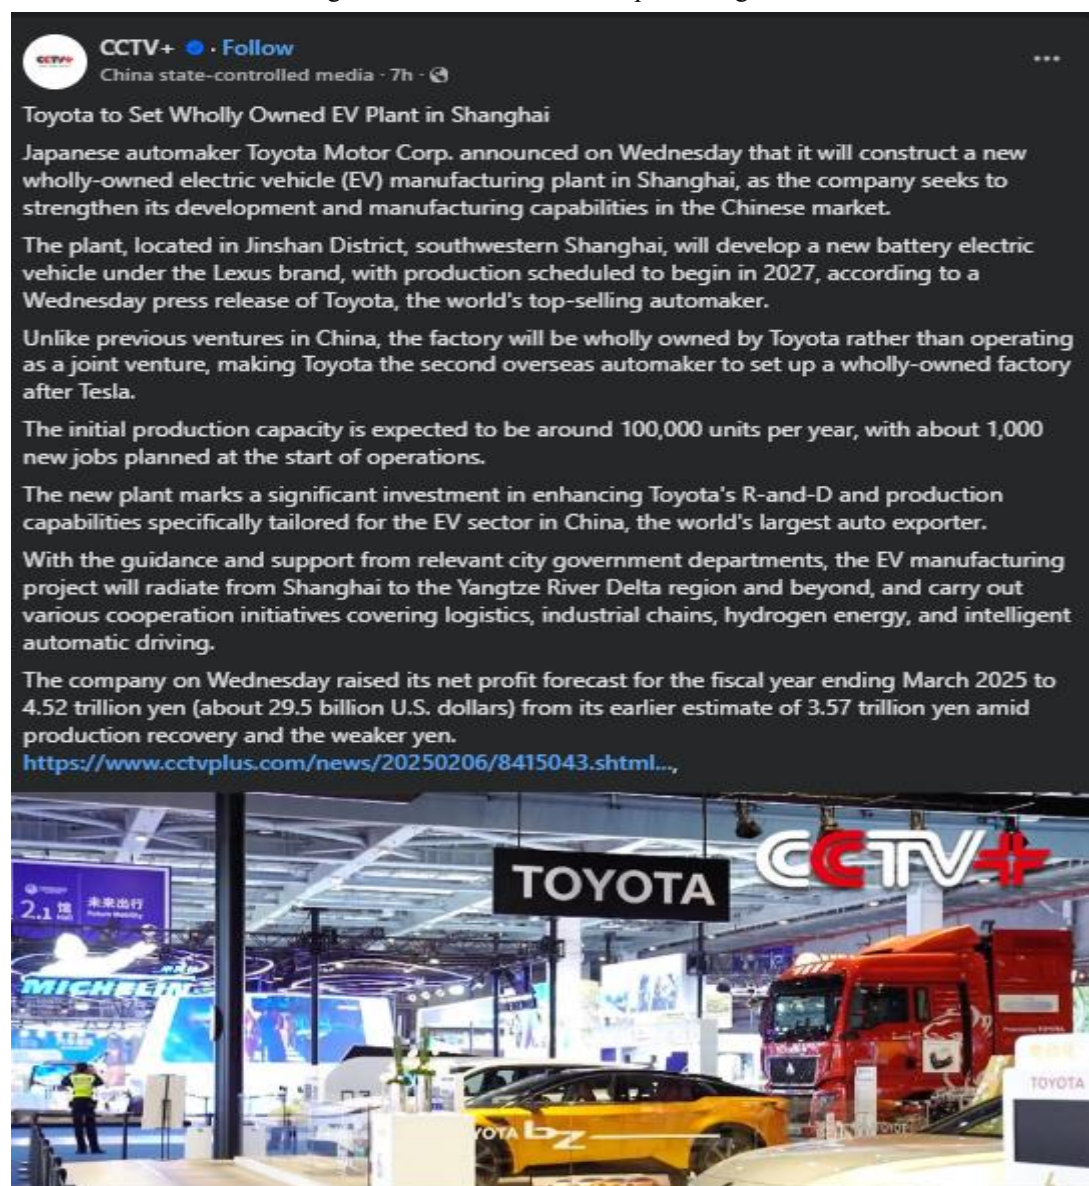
CCTV+ · Follow
China state-controlled media · 7h ·

Toyota to Set Wholly Owned EV Plant in Shanghai

Japanese automaker Toyota Motor Corp. announced on Wednesday that it will construct a new wholly-owned electric vehicle (EV) manufacturing plant in Shanghai, as the company seeks to strengthen its development and manufacturing capabilities in the Chinese market.

The plant, located in Jinshan District, southwestern Shanghai, will develop a new battery electric vehicle under the Lexus brand, with production scheduled to begin in 2027, according to a Wednesday press release of Toyota, the world's top-selling automaker.

Unlike previous ventures in China, the factory will be wholly owned by Toyota rather than operating as a joint venture, making Toyota the second overseas automaker to set up a wholly-owned factory after Tesla.

The initial production capacity is expected to be around 100,000 units per year, with about 1,000 new jobs planned at the start of operations.

The new plant marks a significant investment in enhancing Toyota's R-and-D and production capabilities specifically tailored for the EV sector in China, the world's largest auto exporter.

With the guidance and support from relevant city government departments, the EV manufacturing project will radiate from Shanghai to the Yangtze River Delta region and beyond, and carry out various cooperation initiatives covering logistics, industrial chains, hydrogen energy, and intelligent automatic driving.

The company on Wednesday raised its net profit forecast for the fiscal year ending March 2025 to 4.52 trillion yen (about 29.5 billion U.S. dollars) from its earlier estimate of 3.57 trillion yen amid production recovery and the weaker yen.
https://www.cctvplus.com/news/20250206/8415043.shtml...,

2.1 馆 未来出行 Future Mobility
MICHELIN
TOYOTA
CCTV+
TOYOTA
YOTA bZ